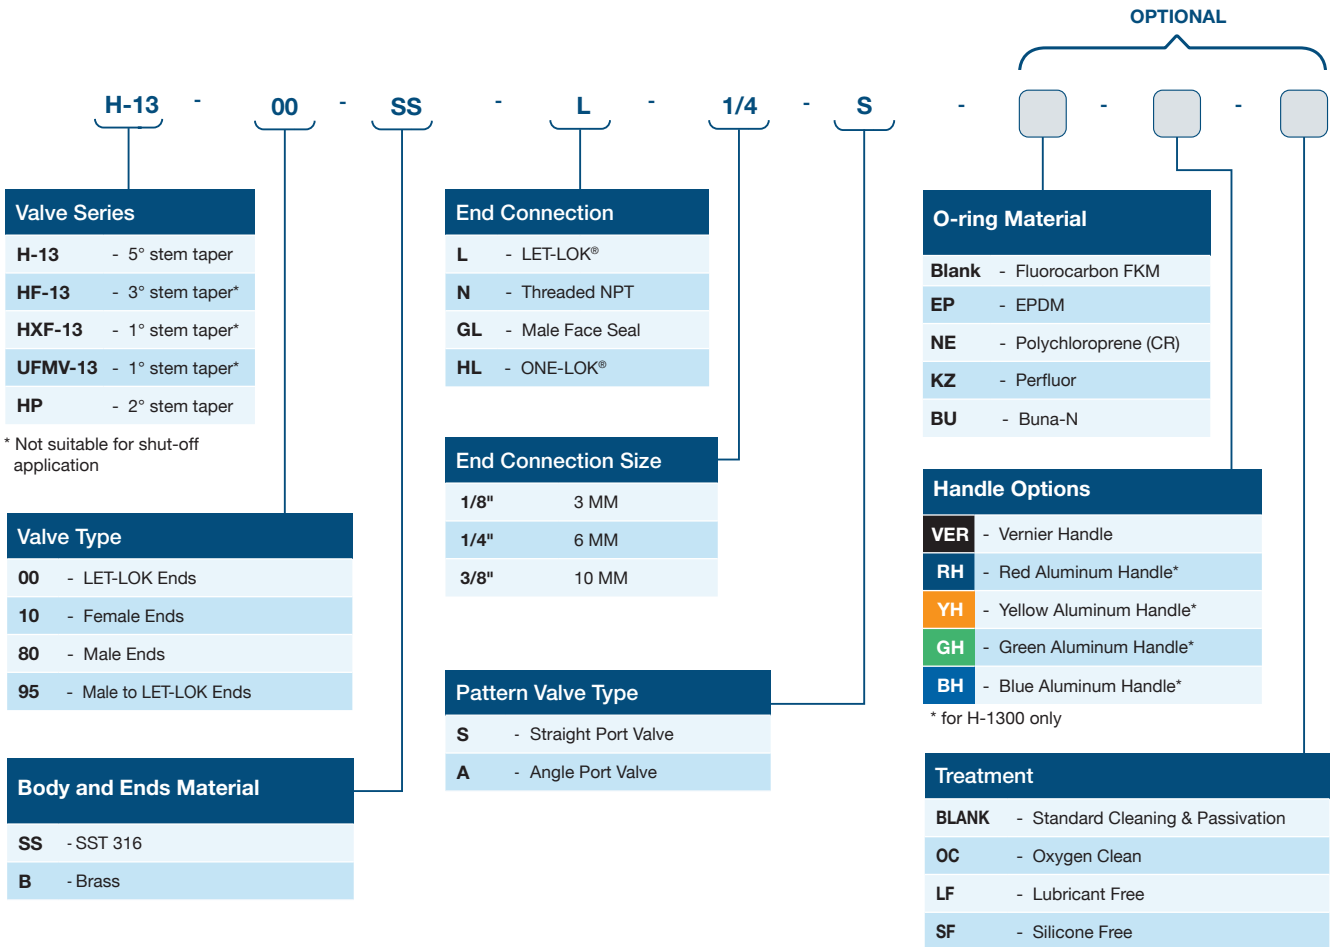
OPTIONAL

H-13 - 00 - SS - L - 1/4 - S - - -

| Valve Series | |
|---|---|
| H-13 | - 5° stem taper |
| HF-13 | - 3° stem taper* |
| HXF-13 | - 1° stem taper* |
| UFMV-13 | - 1° stem taper* |
| HP | - 2° stem taper |

* Not suitable for shut-off application

| Valve Type | |
|---|---|
| 00 | - LET-LOK Ends |
| 10 | - Female Ends |
| 80 | - Male Ends |
| 95 | - Male to LET-LOK Ends |

| Body and Ends Material | |
|---|---|
| SS | - SST 316 |
| B | - Brass |

| End Connection | |
|---|---|
| L | - LET-LOK® |
| N | - Threaded NPT |
| GL | - Male Face Seal |
| HL | - ONE-LOK® |

| End Connection Size | |
|---|---|
| 1/8" | 3 MM |
| 1/4" | 6 MM |
| 3/8" | 10 MM |

| Pattern Valve Type | |
|---|---|
| S | - Straight Port Valve |
| A | - Angle Port Valve |

| O-ring Material | |
|---|---|
| Blank | - Fluorocarbon FKM |
| EP | - EPDM |
| NE | - Polychloroprene (CR) |
| KZ | - Perfluor |
| BU | - Buna-N |

| Handle Options | |
|---|---|
| VER | - Vernier Handle |
| RH | - Red Aluminum Handle* |
| YH | - Yellow Aluminum Handle* |
| GH | - Green Aluminum Handle* |
| BH | - Blue Aluminum Handle* |

* for H-1300 only

| Treatment | |
|---|---|
| BLANK | - Standard Cleaning & Passivation |
| OC | - Oxygen Clean |
| LF | - Lubricant Free |
| SF | - Silicone Free |